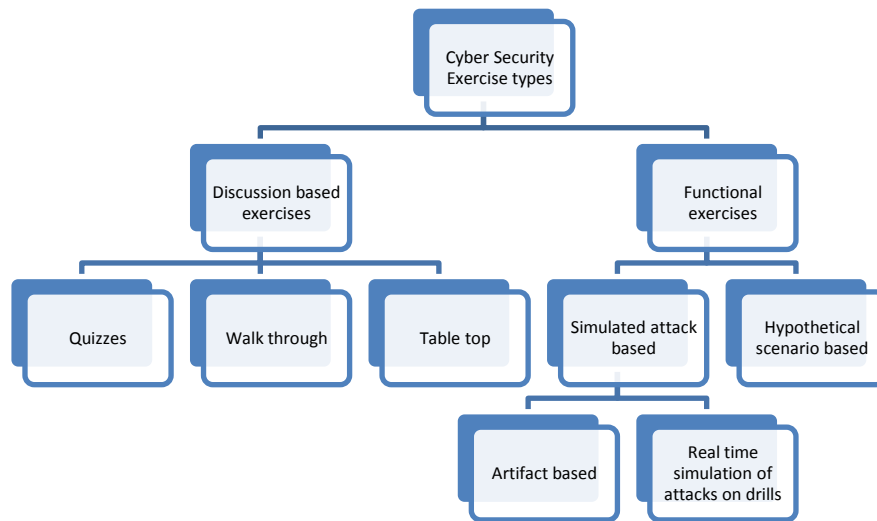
Cyber Security Exercise types

Discussion based exercises

Functional exercises

Quizzes

Walk through

Table top

Simulated attack based

Hypothetical scenario based

Artifact based

Real time simulation of attacks on drills